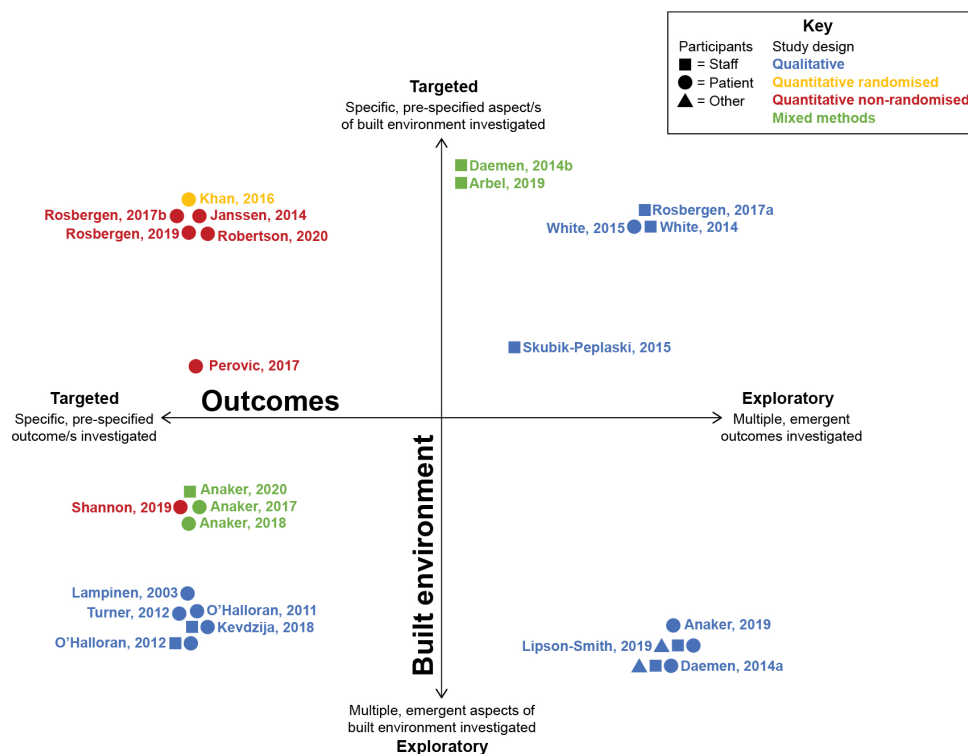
Key
Participants
■ = Staff
● = Patient
▲ = Other
Study design
Qualitative
Quantitative randomised
Quantitative non-randomised
Mixed methods

Targeted
Specific, pre-specified aspect/s of built environment investigated

Daemen, 2014b
Arbel, 2019

Khan, 2016
Rosbergen, 2017b
Janssen, 2014
Rosbergen, 2019
Robertson, 2020

Rosbergen, 2017a
White, 2015
White, 2014

Skubik-Peplaski, 2015

Perovic, 2017

Targeted
Specific, pre-specified outcome/s investigated

Outcomes

Exploratory
Multiple, emergent outcomes investigated

Anaker, 2020
Shannon, 2019
Anaker, 2017
Anaker, 2018

Built environment

Lampinen, 2003
Turner, 2012
O'Halloran, 2011
Kevdzija, 2018
O'Halloran, 2012

Anaker, 2019
Lipson-Smith, 2019
Daemen, 2014a

Multiple, emergent aspects of built environment investigated
Exploratory